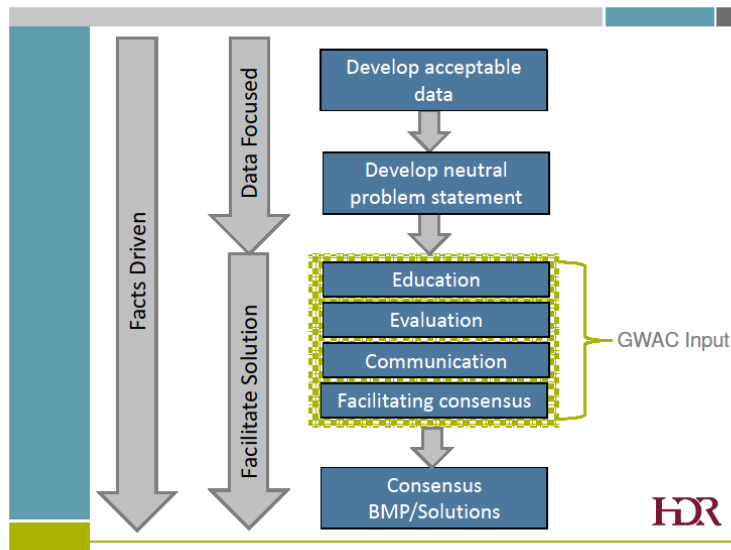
Facts Driven

Data Focused

Facilitate Solution

Develop acceptable data

Develop neutral problem statement

Education

Evaluation

Communication

Facilitating consensus

GWAC Input

Consensus BMP/Solutions

HDR